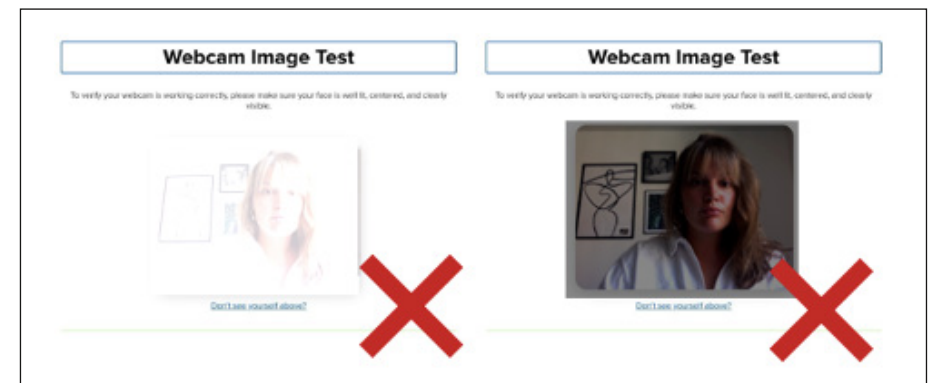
Webcam Image Test

To verify your webcam is working correctly, please make sure your face is well lit, centered, and clearly visible.

Don't see yourself above?

Webcam Image Test

To verify your webcam is working correctly, please make sure your face is well lit, centered, and clearly visible.

Don't see yourself above?